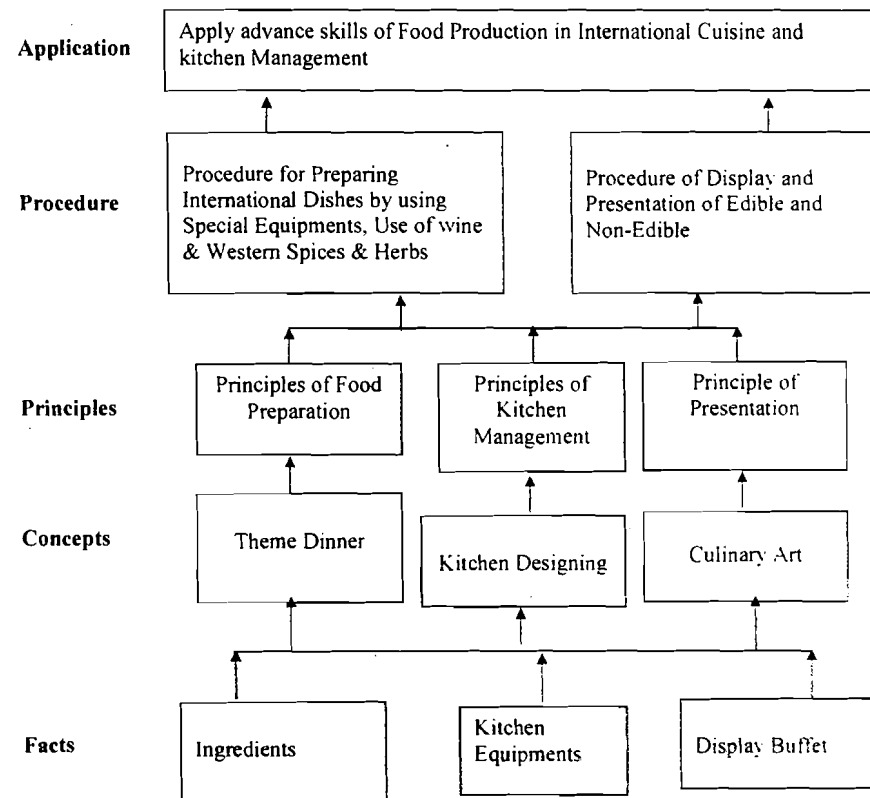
Application

Apply advance skills of Food Production in International Cuisine and kitchen Management

Procedure

Procedure for Preparing International Dishes by using Special Equipments, Use of wine & Western Spices & Herbs

Procedure of Display and Presentation of Edible and Non-Edible

Principles

Principles of Food Preparation

Principles of Kitchen Management

Principle of Presentation

Concepts

Theme Dinner

Kitchen Designing

Culinary Art

Facts

Ingredients

Kitchen Equipments

Display Buffet